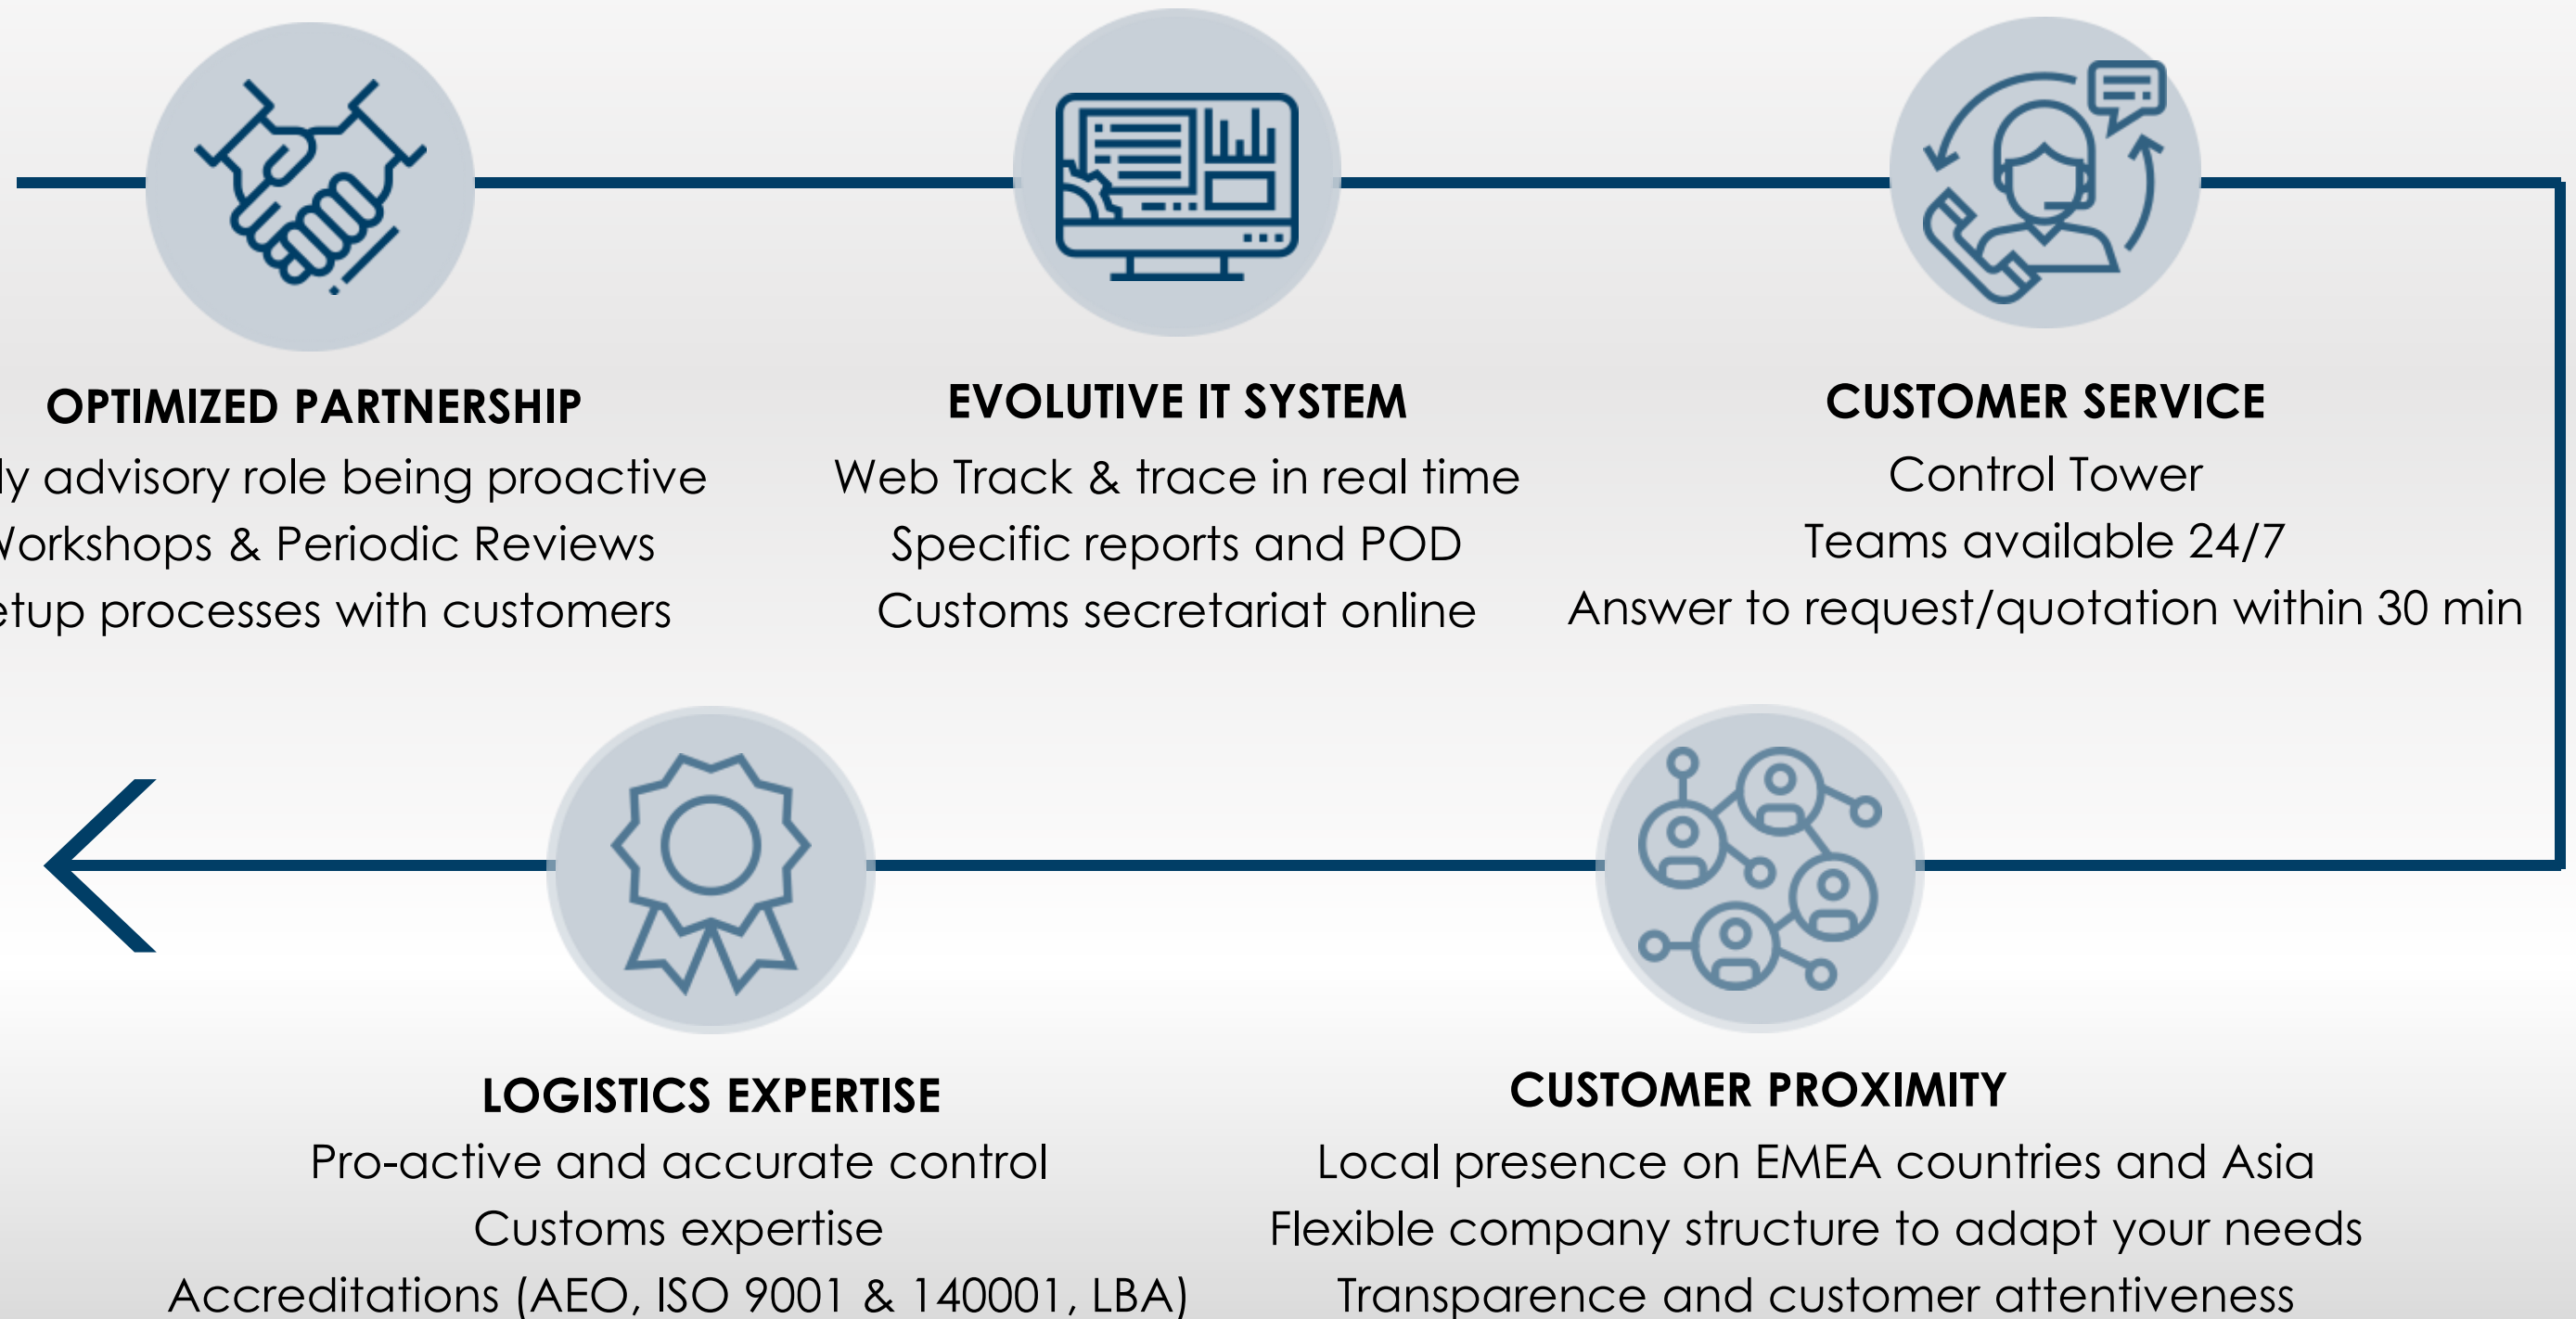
OPTIMIZED PARTNERSHIP

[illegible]ly advisory role being proactive

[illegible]orkshops & Periodic Reviews

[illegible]etup processes with customers

EVOLUTIVE IT SYSTEM

Web Track & trace in real time

Specific reports and POD

Customs secretariat online

CUSTOMER SERVICE

Control Tower

Teams available 24/7

Answer to request/quotation within 30 min

LOGISTICS EXPERTISE

Pro-active and accurate control

Customs expertise

Accreditations (AEO, ISO 9001 & 140001, LBA)

CUSTOMER PROXIMITY

Local presence on EMEA countries and Asia

Flexible company structure to adapt your needs

Transparence and customer attentiveness